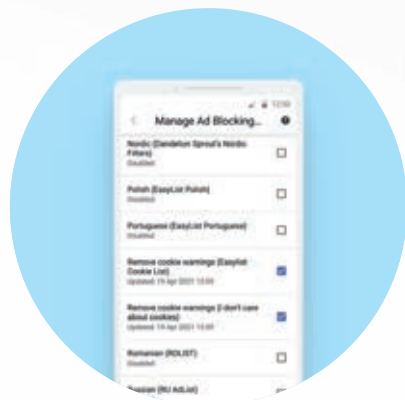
12:00

Manage Ad Blocking...

Nordic (Dandelion Sprout's Nordic Filters)
Disabled

Polish (EasyList Polish)
Disabled

Portuguese (EasyList Portuguese)
Disabled

Remove cookie warnings (Easylist Cookie List)
Updated: 19 Apr 2021 13:00

Remove cookie warnings (I don't care about cookies)
Updated: 19 Apr 2021 13:00

Romanian (ROLIST)
Disabled

Russian (RU AdList)